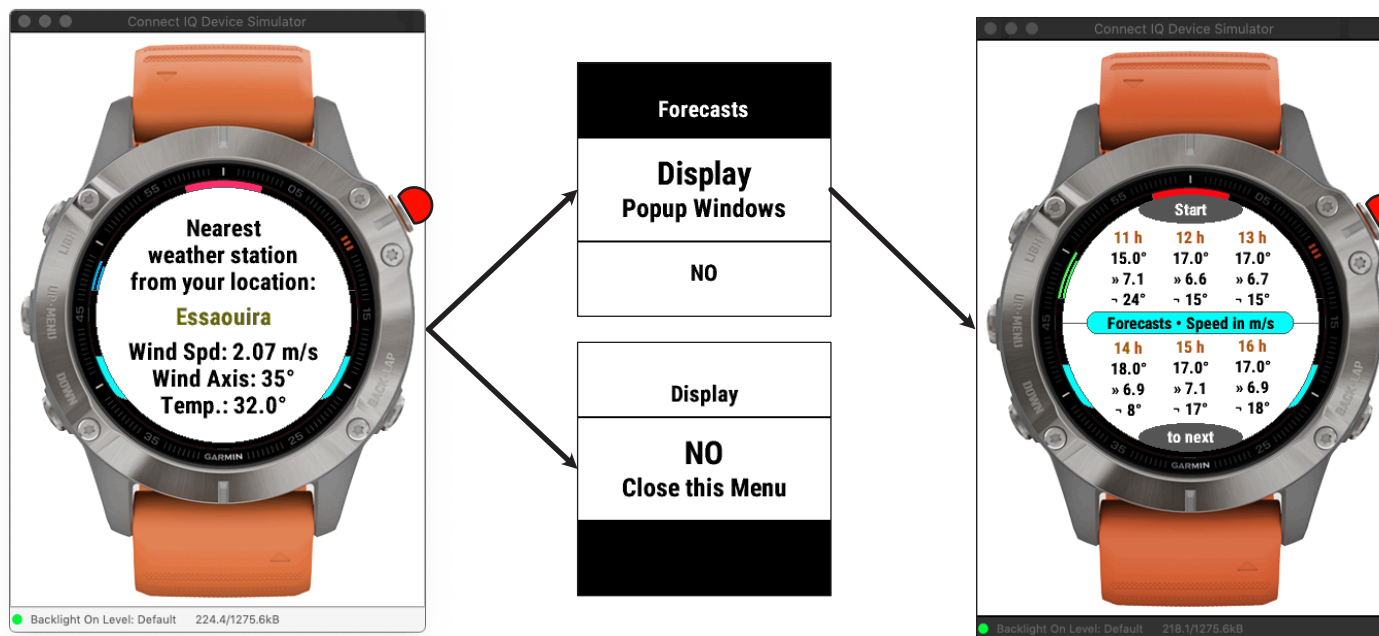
Connect IQ Device Simulator

LIGHT
UP·MENU
DOWN
START
BACK·LAP
GARMIN
55
05
15
45
35
25

Nearest weather station from your location:
Essaouira
Wind Spd: 2.07 m/s
Wind Axis: 35°
Temp.: 32.0°

Backlight On Level: Default 224.4/1275.6kB

Forecasts

Display
Popup Windows

NO

Display

NO
Close this Menu

Connect IQ Device Simulator

Start

| 11 h | 12 h | 13 h |
|---|---|---|
| 15.0° | 17.0° | 17.0° |
| » 7.1 | » 6.6 | » 6.7 |
| ¬ 24° | ¬ 15° | ¬ 15° |

Forecasts • Speed in m/s

| 14 h | 15 h | 16 h |
|---|---|---|
| 18.0° | 17.0° | 17.0° |
| » 6.9 | » 7.1 | » 6.9 |
| ¬ 8° | ¬ 17° | ¬ 18° |

to next

GARMIN

Backlight On Level: Default 218.1/1275.6kB